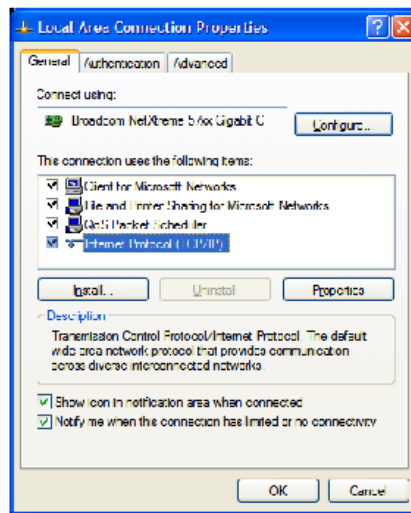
Local Area Connection Properties

? X

General | Authentication | Advanced

Connect using:

Broadcom NetXtreme 57xx Gigabit C

Configure...

This connection uses the following items:

Client for Microsoft Networks

File and Printer Sharing for Microsoft Networks

QoS Packet Scheduler

Internet Protocol (TCP/IP)

Install...

Uninstall

Properties

Description

Transmission Control Protocol/Internet Protocol. The default wide area network protocol that provides communication across diverse interconnected networks.

Show icon in notification area when connected

Notify me when this connection has limited or no connectivity

OK

Cancel